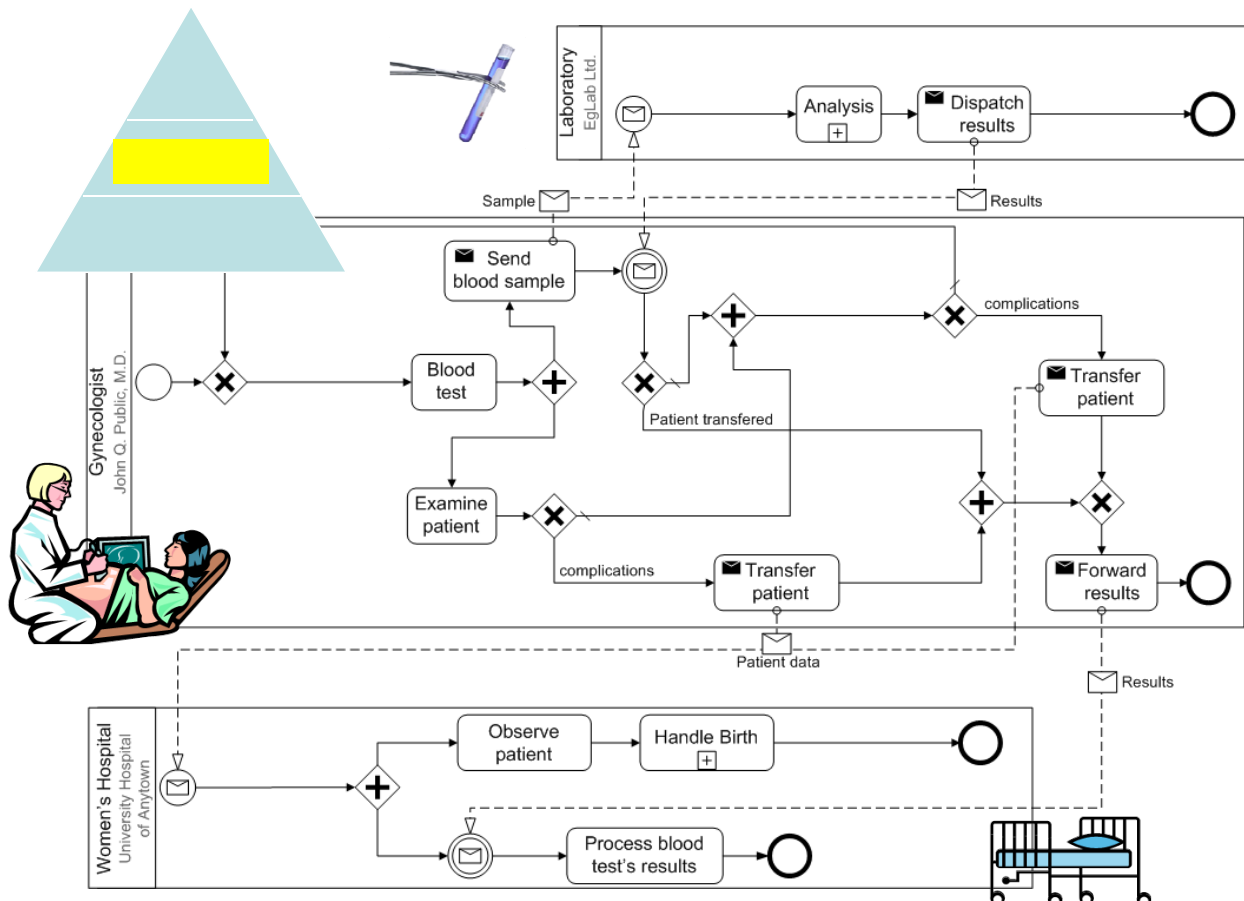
Laboratory
EgLab Ltd.

Analysis

Dispatch results

Sample

Results

Gynecologist
John Q. Public, M.D.

Send blood sample

complications

Blood test

Transfer patient

Patient transfered

Examine patient

complications

Transfer patient

Forward results

Patient data

Results

Women's Hospital
University Hospital of Anytown

Observe patient

Handle Birth

Process blood test's results